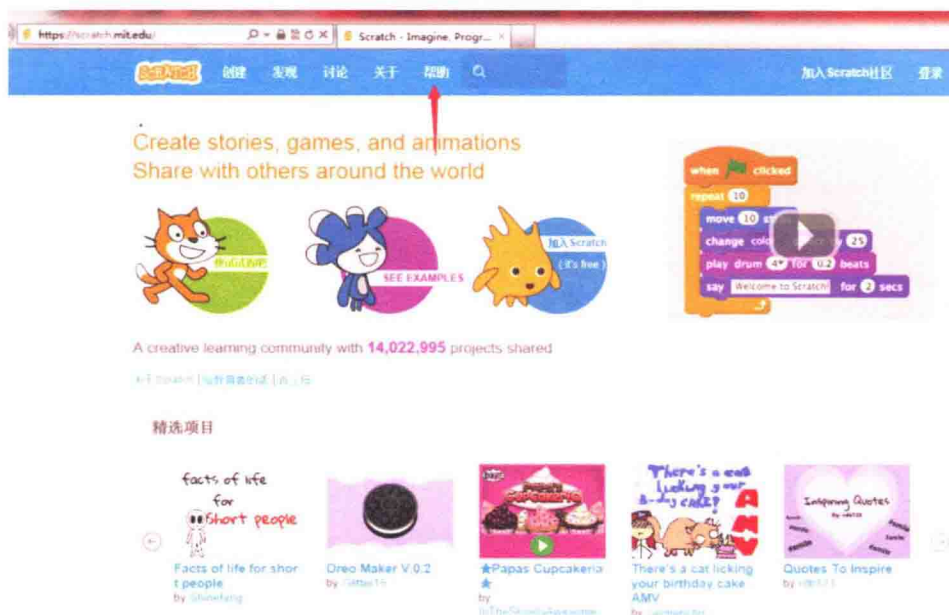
https://scratch.mit.edu/
Scratch - Imagine, Progr...

SCRATCH 创建 发现 讨论 关于 帮助 加入Scratch社区 登录

Create stories, games, and animations
Share with others around the world

开始创作

SEE EXAMPLES

加入Scratch
(It's free)

when clicked
repeat 10
move 10 steps
change color effect by 25
play drum 4 for 0.2 beats
say Welcome to Scratch! for 2 secs

A creative learning community with 14,022,995 projects shared

关于Scratch | 给教育者的信息 | 给家长

精选项目

facts of life for Short people
Facts of life for short people
by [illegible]

Oreo Maker V.0.2
by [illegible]

★Papas Cupcakeria★
by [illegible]

There's a cat licking your birthday cake AMV
There's a cat licking your birthday cake AMV
by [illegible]

Inspiring Quotes
Quotes To Inspire
by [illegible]